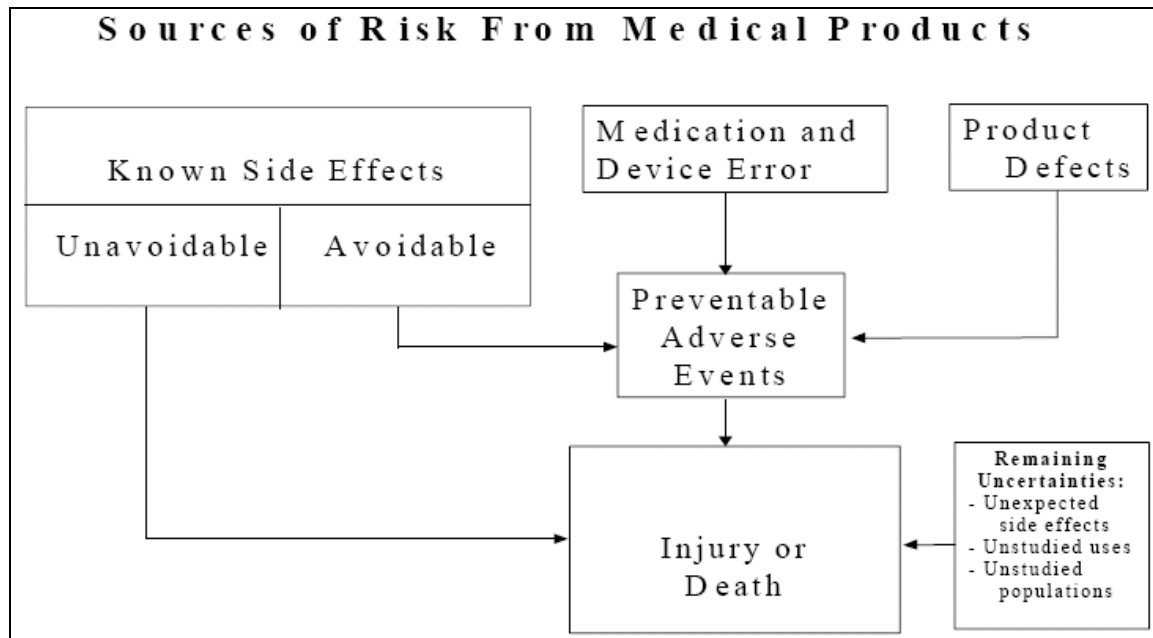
Sources of Risk From Medical Products

Known Side Effects

Unavoidable

Avoidable

Medication and Device Error

Product Defects

Preventable Adverse Events

Injury or Death

Remaining Uncertainties:
- Unexpected side effects
- Unstudied uses
- Unstudied populations